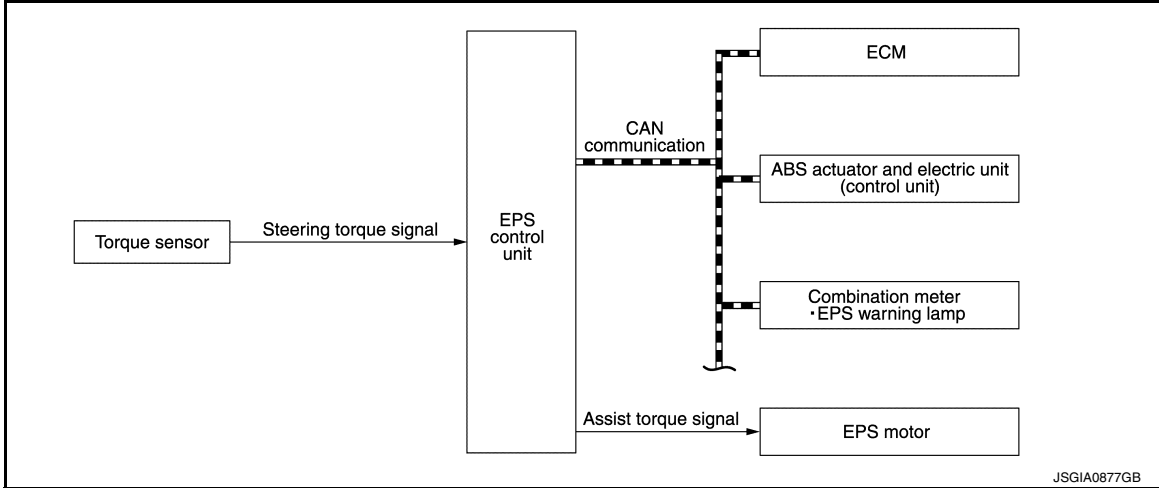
ECM

CAN communication

ABS actuator and electric unit (control unit)

Torque sensor

Steering torque signal

EPS control unit

Combination meter
・EPS warning lamp

Assist torque signal

EPS motor

JSGIA0877GB